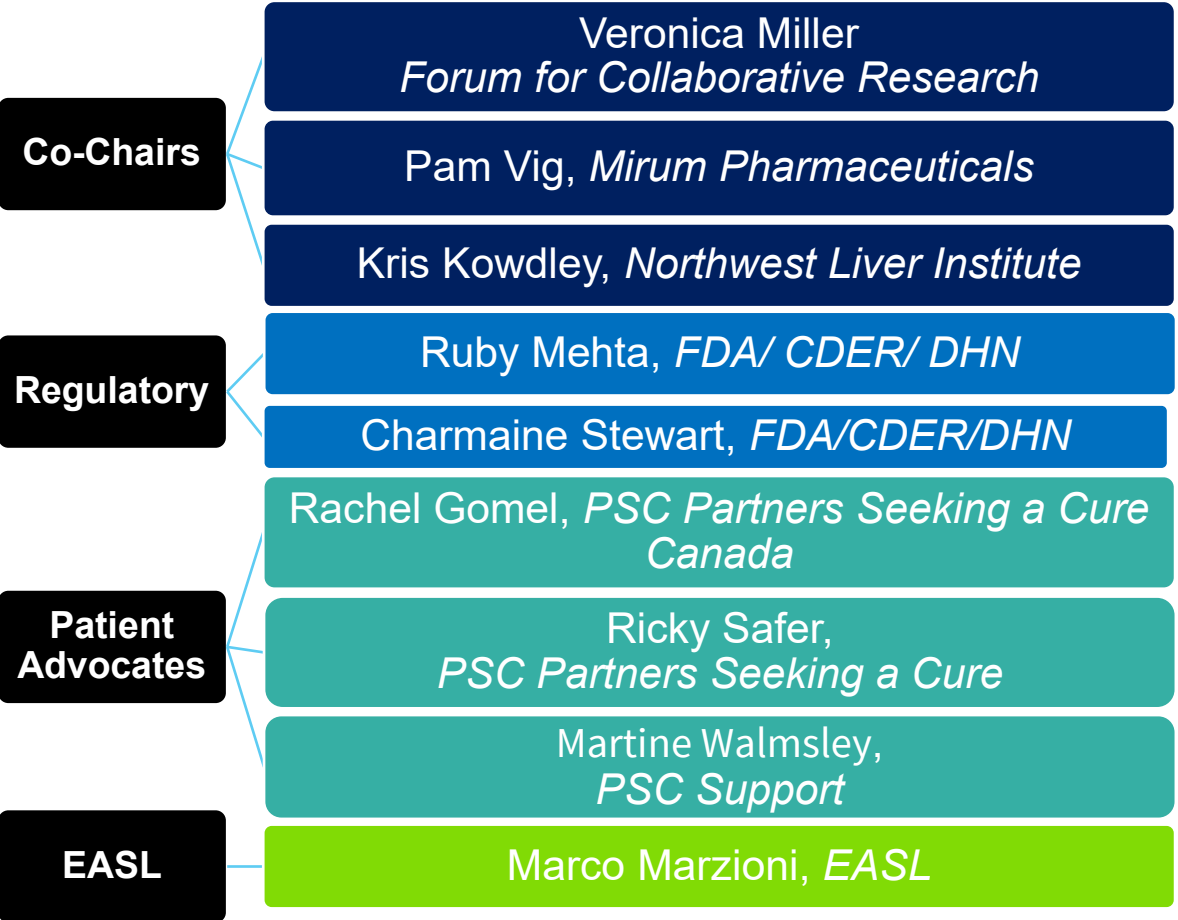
Co-Chairs

Veronica Miller
*Forum for Collaborative Research*

Pam Vig, *Mirum Pharmaceuticals*

Kris Kowdley, *Northwest Liver Institute*

Regulatory

Ruby Mehta, *FDA/ CDER/ DHN*

Charmaine Stewart, *FDA/CDER/DHN*

Patient Advocates

Rachel Gomel, *PSC Partners Seeking a Cure Canada*

Ricky Safer, *PSC Partners Seeking a Cure*

Martine Walmsley, *PSC Support*

EASL

Marco Marzioni, *EASL*